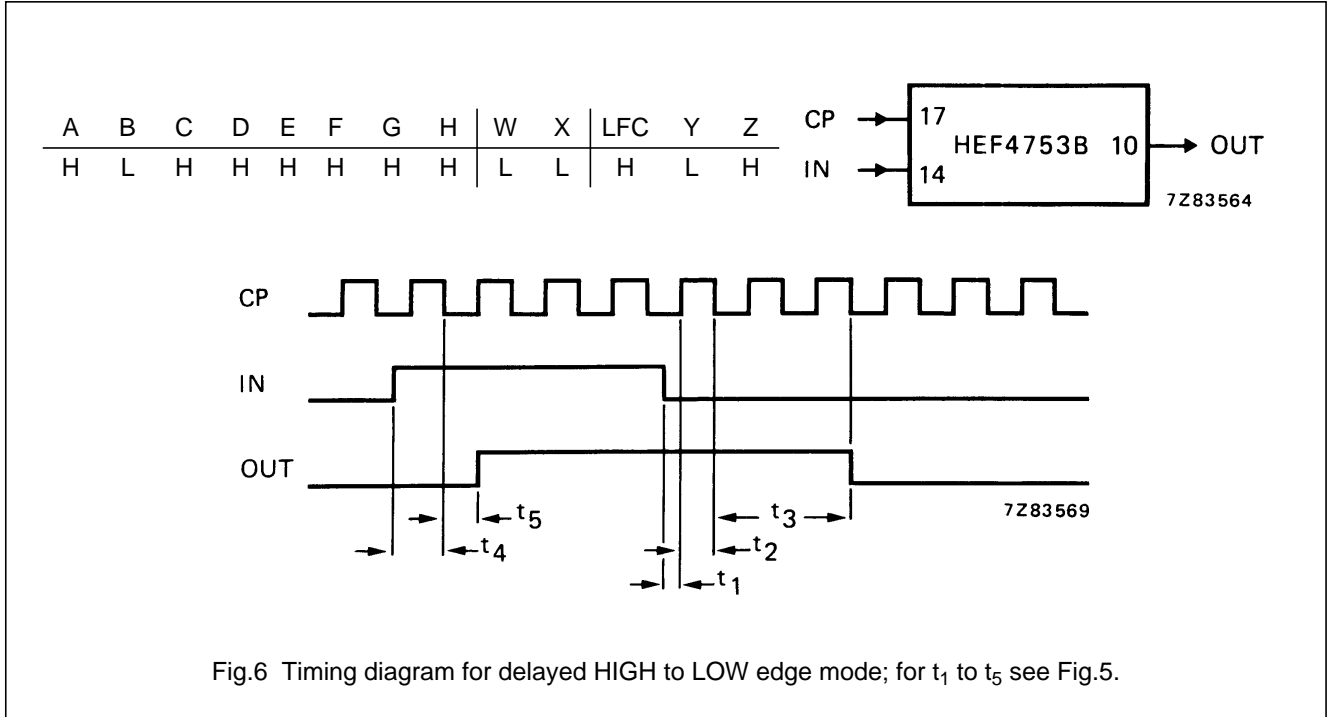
| A | B | C | D | E | F | G | H | W | X | LFC | Y | Z |
|---|---|---|---|---|---|---|---|---|---|---|---|---|
| H | L | H | H | H | H | H | H | L | L | H | L | H |

CP 17
IN 14
HEF4753B 10 OUT
7Z83564

CP
IN
OUT
7Z83569

$t_5$
$t_4$
$t_3$
$t_2$
$t_1$

Fig.6 Timing diagram for delayed HIGH to LOW edge mode; for $t_1$ to $t_5$ see Fig.5.